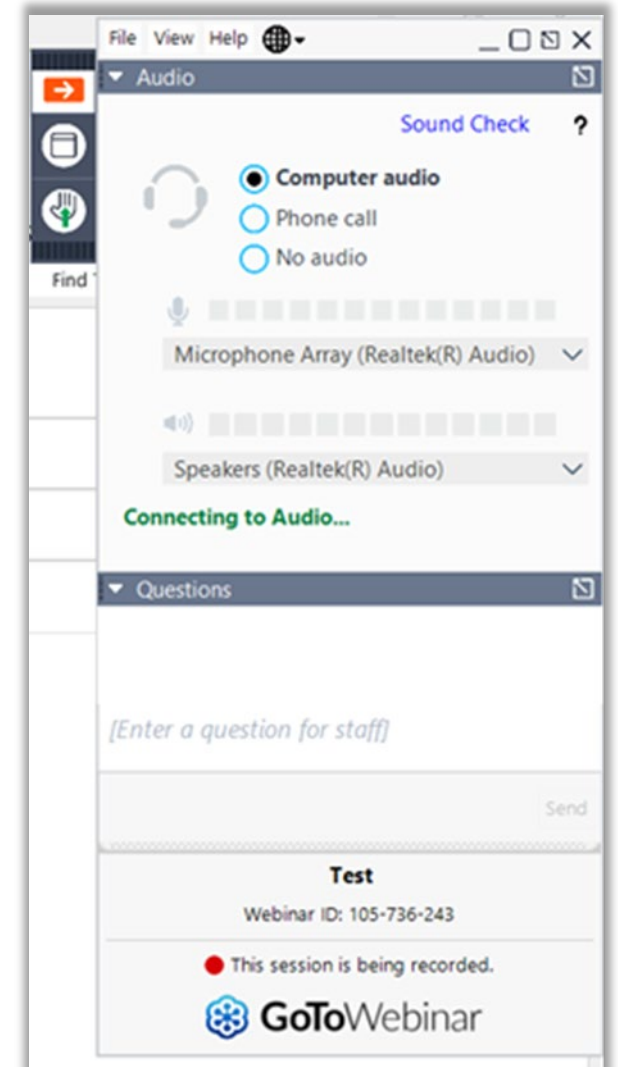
File View Help

Find

Audio

Sound Check ?

Computer audio
Phone call
No audio

Microphone Array (Realtek(R) Audio)

Speakers (Realtek(R) Audio)

Connecting to Audio...

Questions

[Enter a question for staff]

Send

Test
Webinar ID: 105-736-243

This session is being recorded.

GoToWebinar